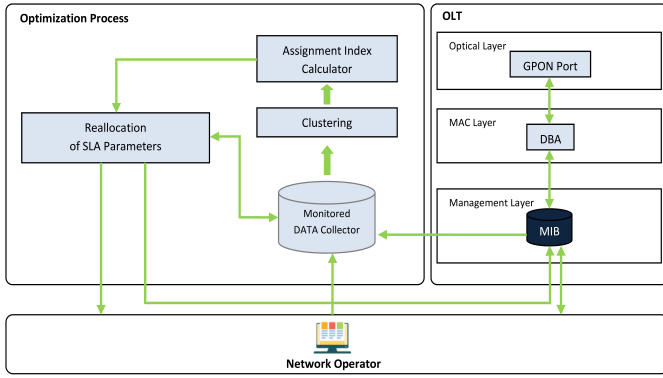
Optimization Process

Assignment Index Calculator

Reallocation of SLA Parameters

Clustering

Monitored DATA Collector

OLT

Optical Layer

GPON Port

MAC Layer

DBA

Management Layer

MIB

Network Operator